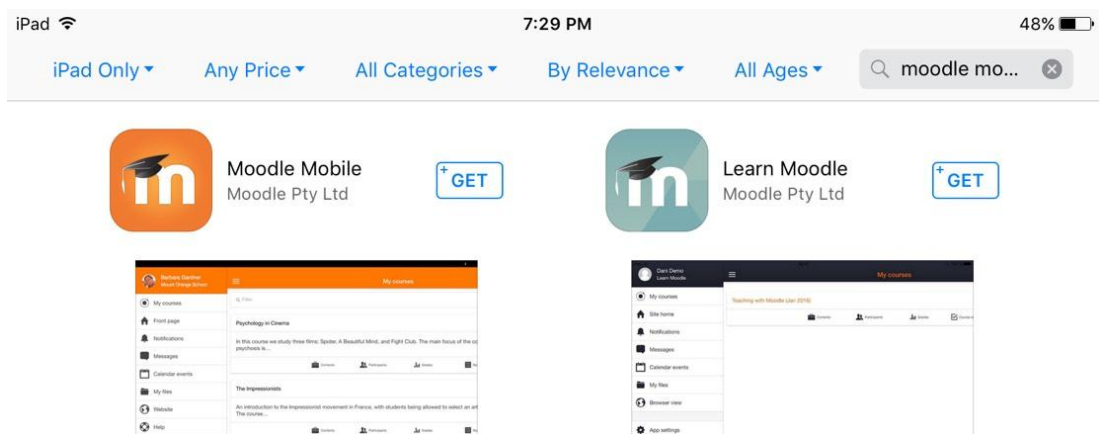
iPad
7:29 PM
48%

iPad Only
Any Price
All Categories
By Relevance
All Ages
moodle mo...

Moodle Mobile
Moodle Pty Ltd
GET

Learn Moodle
Moodle Pty Ltd
GET

Barbara Gardner
Mount Orange School
My courses
Filter
My courses
Front page
Notifications
Messages
Calendar events
My files
Website
Help
Psychology in Cinema
In this course we study three films: Spider, A Beautiful Mind, and Fight Club. The main focus of the co psychosis is...
Contents
Participants
Grades
The Impressionists
An introduction to the Impressionist movement in France, with students being allowed to select an art The course...
Contents
Participants

Dani Demo
Learn Moodle
My courses
My courses
Site home
Notifications
Messages
Calendar events
My files
Browser view
App settings
Teaching with Moodle (Jan 2016)
Contents
Participants
Grades
Course c